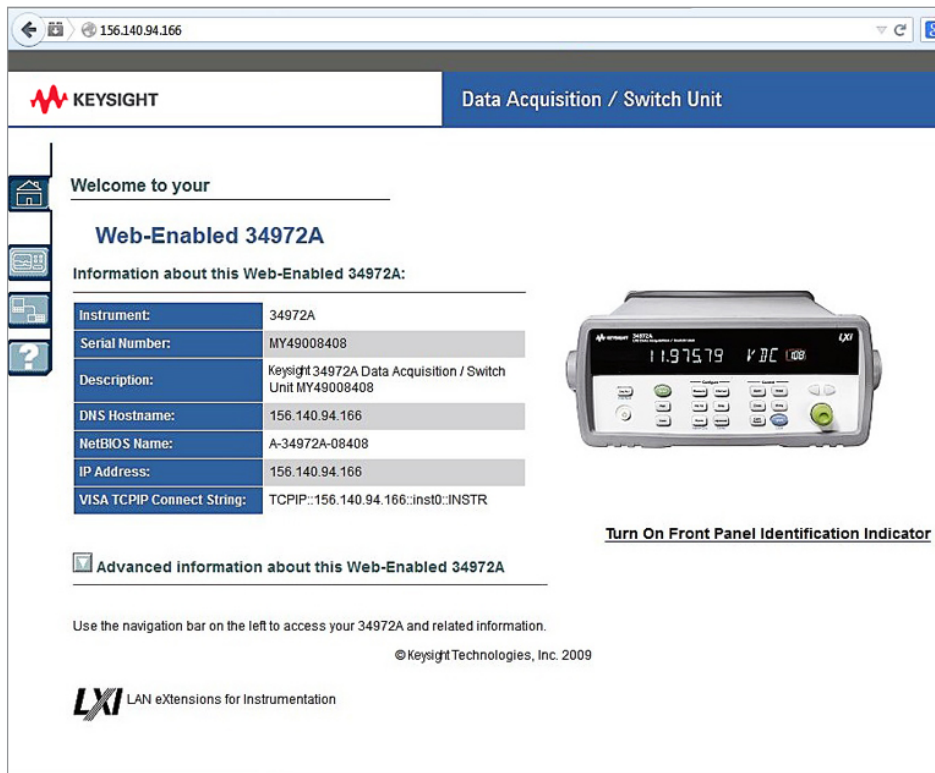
156.140.94.166

KEYSIGHT

Data Acquisition / Switch Unit

Welcome to your

Web-Enabled 34972A

Information about this Web-Enabled 34972A:

| Instrument: | 34972A |
|---|---|
| Serial Number: | MY49008408 |
| Description: | Keysight 34972A Data Acquisition / Switch Unit MY49008408 |
| DNS Hostname: | 156.140.94.166 |
| NetBIOS Name: | A-34972A-08408 |
| IP Address: | 156.140.94.166 |
| VISA TCPIP Connect String: | TCPIP::156.140.94.166::inst0::INSTR |

11.97579 VDC

Turn On Front Panel Identification Indicator

Advanced information about this Web-Enabled 34972A

Use the navigation bar on the left to access your 34972A and related information.

© Keysight Technologies, Inc. 2009

LXI LAN eXtensions for Instrumentation